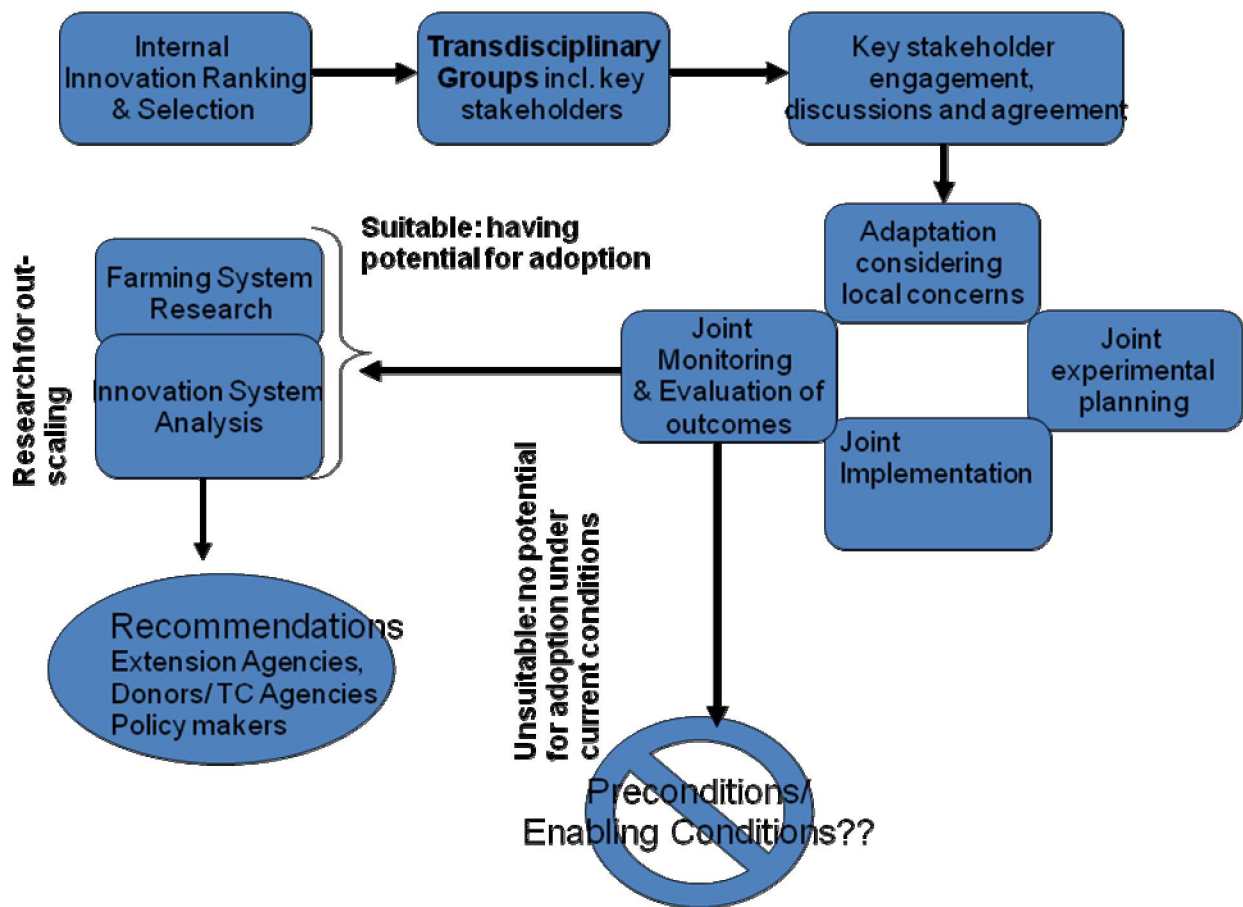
Internal Innovation Ranking & Selection

Transdisciplinary Groups incl. key stakeholders

Key stakeholder engagement, discussions and agreement

Adaptation considering local concerns

Joint experimental planning

Joint Implementation

Joint Monitoring & Evaluation of outcomes

Suitable: having potential for adoption

Farming System Research

Innovation System Analysis

Research for out-scaling

Recommendations
Extension Agencies,
Donors/ TC Agencies
Policy makers

Unsuitable: no potential for adoption under current conditions

Preconditions/
Enabling Conditions??